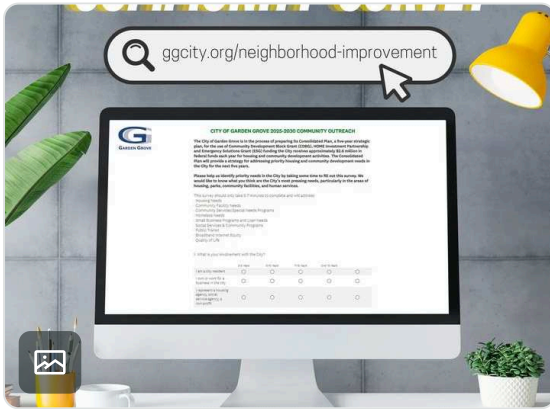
ggcity.org/neighborhood-improvement

GARDEN GROVE

CITY OF GARDEN GROVE 2025-2030 COMMUNITY OUTREACH

The City of Garden Grove is in the process of preparing its Consolidated Plan, a five-year strategic plan, for the use of Community Development Block Grant (CDBG), HOME Investment Partnership, and Emergency Solutions Grant (ESG) funding the City receives approximately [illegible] million in federal funds each year for housing and community development activities. The Consolidated Plan will provide a strategy for addressing priority housing and community development needs in the City for the next five years.

Please help us identify priority needs in the City by taking some time to fill out this survey. We would like to know what you think are the City's most pressing needs, particularly in the areas of housing, parks, community facilities, and human services.

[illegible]

1. What is your involvement with the City?

| | | | | | |
|---|---|---|---|---|---|
| I am a city resident | ○ | ○ | ○ | ○ | ○ |
| I own or work for a business in the city | ○ | ○ | ○ | ○ | ○ |
| I represent a housing agency, social service agency, or non-profit | ○ | ○ | ○ | ○ | ○ |